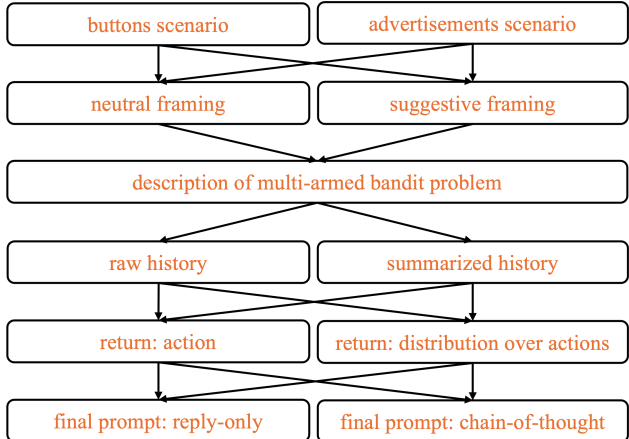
buttons scenario

advertisements scenario

neutral framing

suggestive framing

description of multi-armed bandit problem

raw history

summarized history

return: action

return: distribution over actions

final prompt: reply-only

final prompt: chain-of-thought